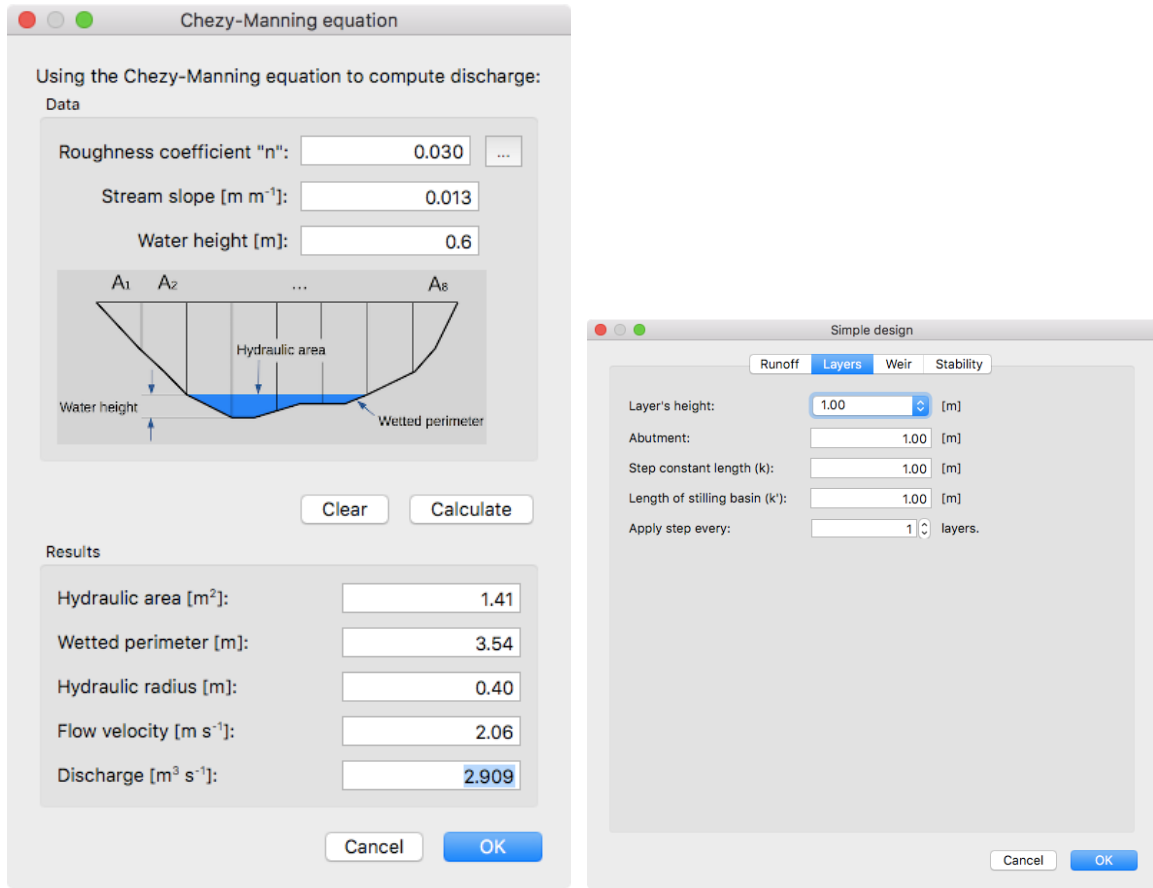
Chezy-Manning equation

Using the Chezy-Manning equation to compute discharge:

Data

Roughness coefficient "n": 0.030 ...

Stream slope [m $m^{-1}$]: 0.013

Water height [m]: 0.6

$A_1$ $A_2$ ... $A_8$

Hydraulic area

Water height

Wetted perimeter

Clear Calculate

Results

Hydraulic area [$m^2$]: 1.41

Wetted perimeter [m]: 3.54

Hydraulic radius [m]: 0.40

Flow velocity [m $s^{-1}$]: 2.06

Discharge [$m^3$ $s^{-1}$]: 2.909

Cancel OK

Simple design

Runoff Layers Weir Stability

Layer's height: 1.00 [m]

Abutment: 1.00 [m]

Step constant length (k): 1.00 [m]

Length of stilling basin (k'): 1.00 [m]

Apply step every: 1 layers.

Cancel OK